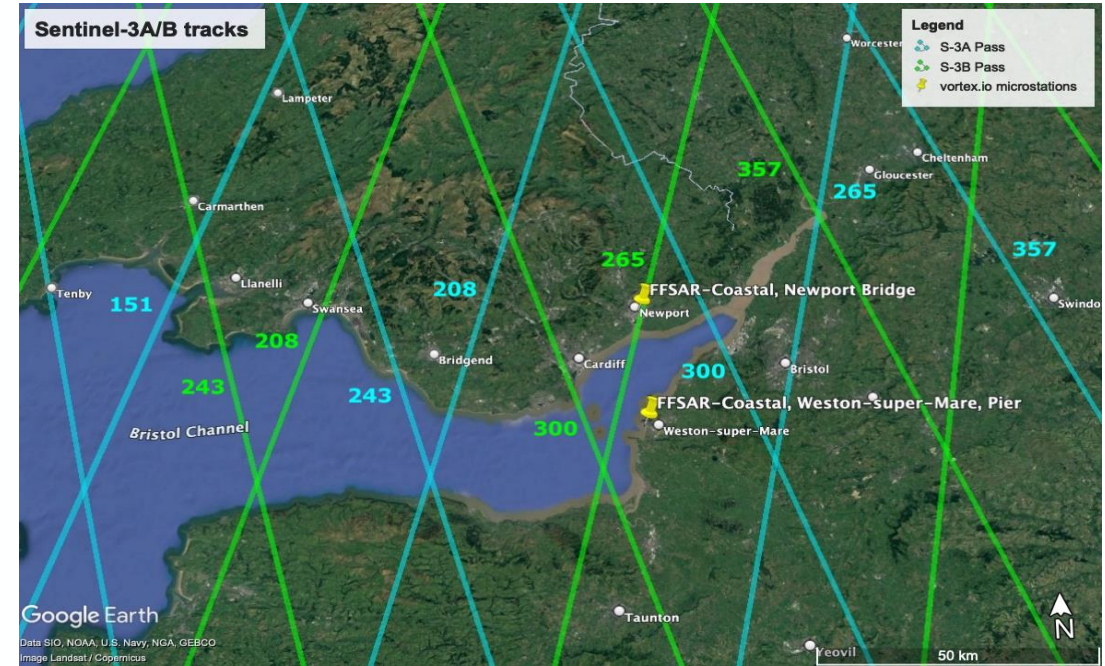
Sentinel-3A/B tracks

Legend
S-3A Pass
S-3B Pass
vortex.io microstations

Worcester
Lampeter
357
Cheltenham
Gloucester
265
Carmarthen
357
265
Tenby
Llanelli
FFSAR-Coastal, Newport Bridge
151
Swansea
208
Newport
Swindo
208
Bridgend
Cardiff
Bristol
300
243
243
FFSAR-Coastal, Weston-super-Mare, Pier
Bristol Channel
300
Weston-super-Mare

Google Earth
Data SIO, NOAA, U.S. Navy, NGA, GEBCO
Image Landsat / Copernicus
Taunton
Yeovil
50 km
N